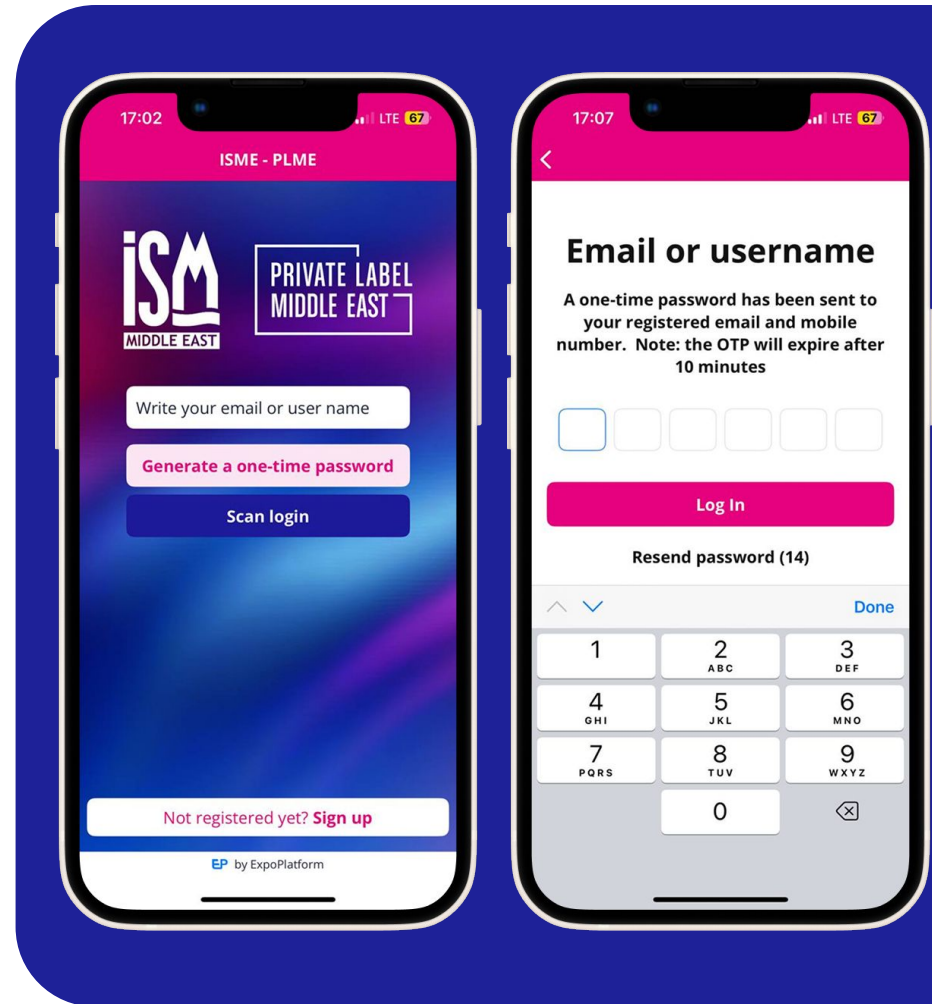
17:02
LTE 67
ISME - PLME

ISM
MIDDLE EAST

PRIVATE LABEL
MIDDLE EAST

Write your email or user name

Generate a one-time password

Scan login

Not registered yet? Sign up

EP by ExpoPlatform

17:07
LTE 67

Email or username

A one-time password has been sent to your registered email and mobile number. Note: the OTP will expire after 10 minutes

Log In

Resend password (14)

Done

1
2 ABC
3 DEF
4 GHI
5 JKL
6 MNO
7 PQRS
8 TUV
9 WXYZ
0